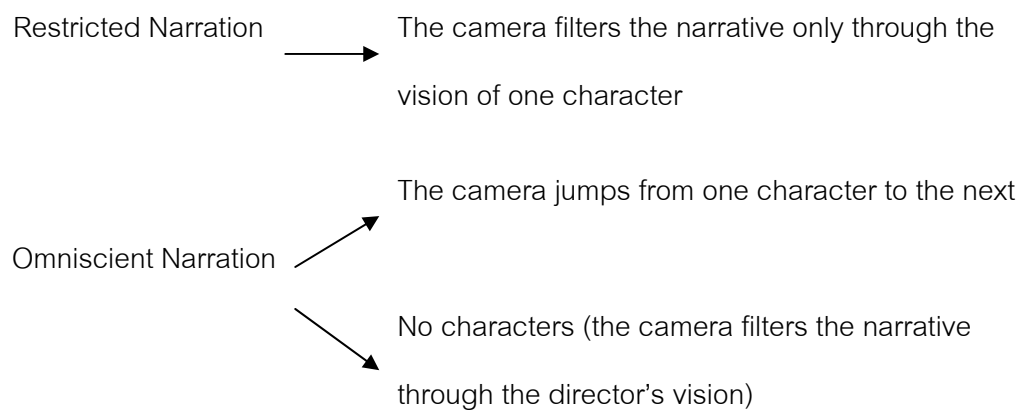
Restricted Narration

The camera filters the narrative only through the vision of one character

The camera jumps from one character to the next

Omniscient Narration

No characters (the camera filters the narrative through the director's vision)